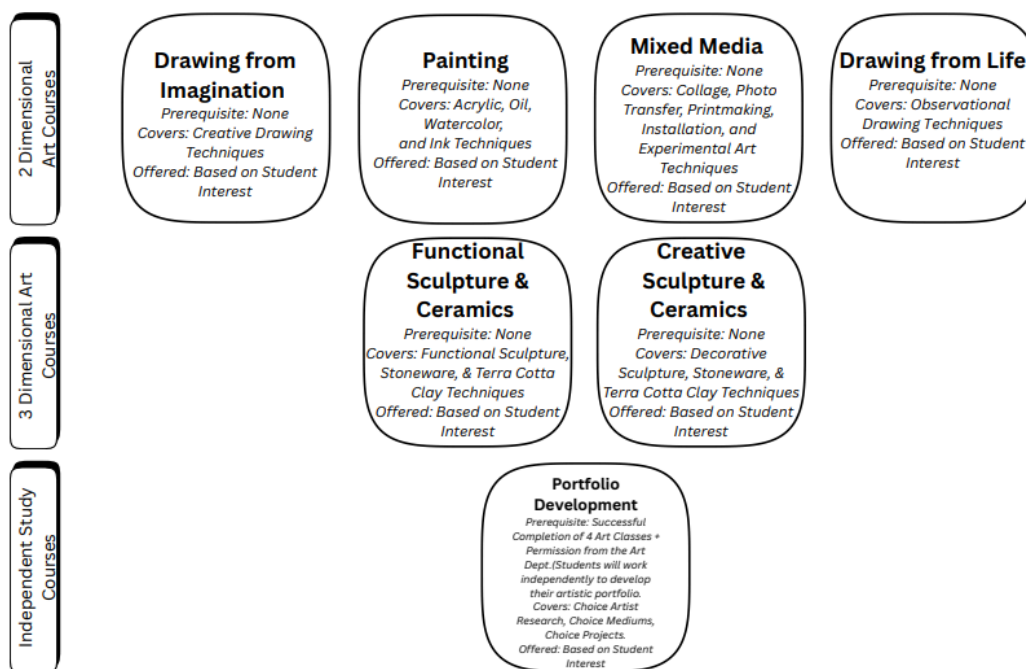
2 Dimensional Art Courses

Drawing from Imagination
Prerequisite: None
Covers: Creative Drawing Techniques
Offered: Based on Student Interest

Painting
Prerequisite: None
Covers: Acrylic, Oil, Watercolor, and Ink Techniques
Offered: Based on Student Interest

Mixed Media
Prerequisite: None
Covers: Collage, Photo Transfer, Printmaking, Installation, and Experimental Art Techniques
Offered: Based on Student Interest

Drawing from Life
Prerequisite: None
Covers: Observational Drawing Techniques
Offered: Based on Student Interest

3 Dimensional Art Courses

Functional Sculpture & Ceramics
Prerequisite: None
Covers: Functional Sculpture, Stoneware, & Terra Cotta Clay Techniques
Offered: Based on Student Interest

Creative Sculpture & Ceramics
Prerequisite: None
Covers: Decorative Sculpture, Stoneware, & Terra Cotta Clay Techniques
Offered: Based on Student Interest

Independent Study Courses

Portfolio Development
Prerequisite: Successful Completion of 4 Art Classes + Permission from the Art Dept.(Students will work independently to develop their artistic portfolio.
Covers: Choice Artist Research, Choice Mediums, Choice Projects.
Offered: Based on Student Interest